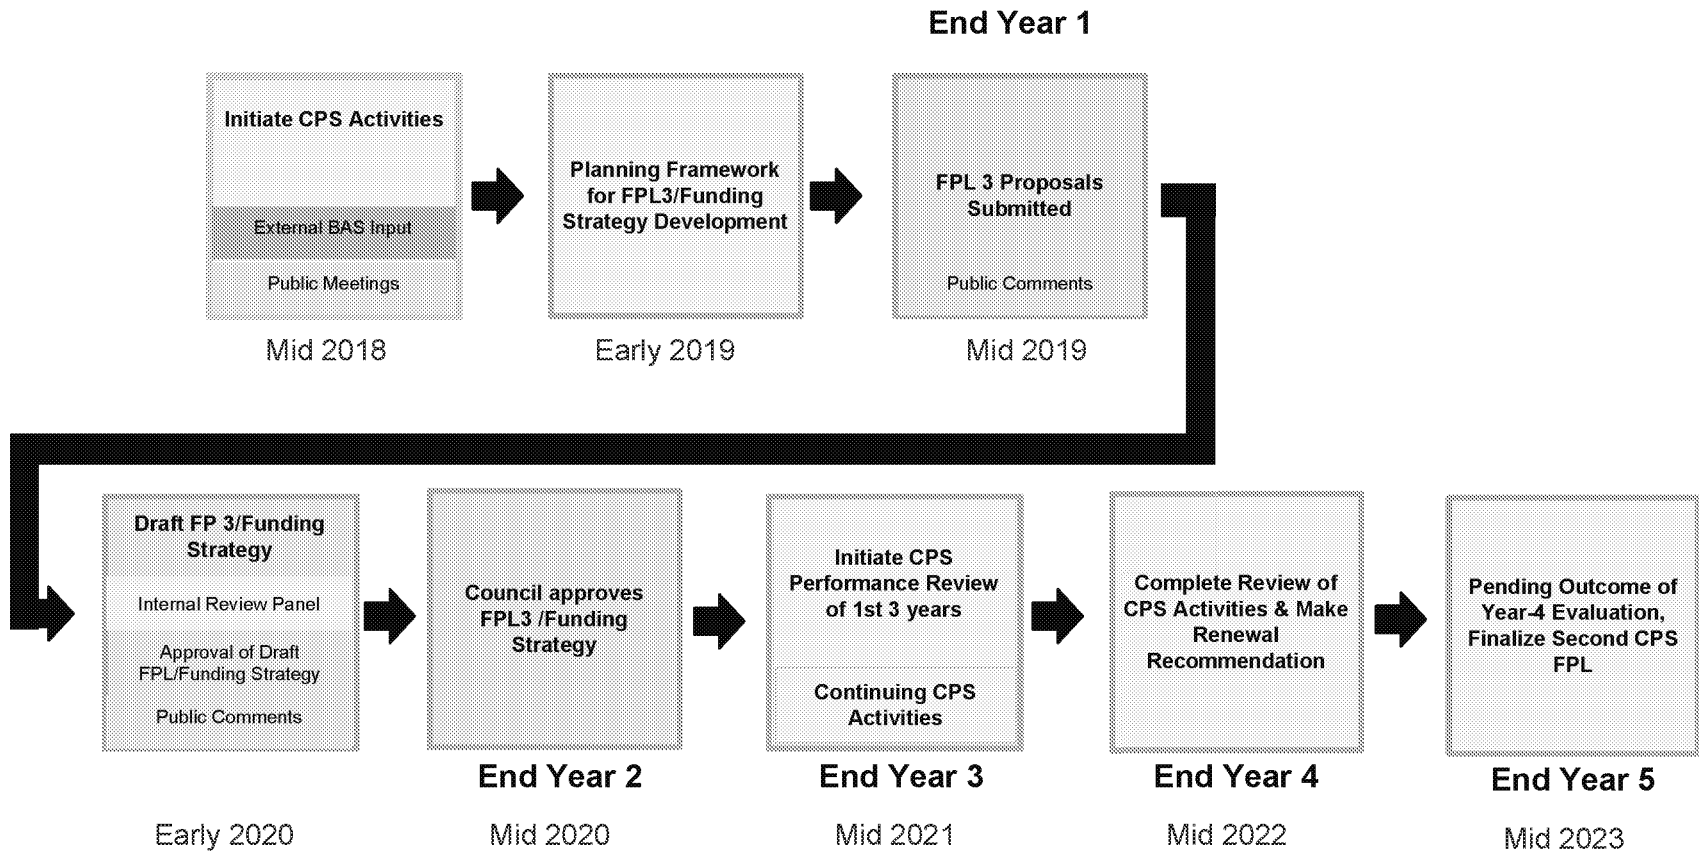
End Year 1

Initiate CPS Activities

External BAS Input

Public Meetings

Mid 2018

Planning Framework for FPL3/Funding Strategy Development

Early 2019

FPL 3 Proposals Submitted

Public Comments

Mid 2019

Draft FP 3/Funding Strategy

Internal Review Panel

Approval of Draft FPL/Funding Strategy

Public Comments

Early 2020

Council approves FPL3 /Funding Strategy

End Year 2

Mid 2020

Initiate CPS Performance Review of 1st 3 years

Continuing CPS Activities

End Year 3

Mid 2021

Complete Review of CPS Activities & Make Renewal Recommendation

End Year 4

Mid 2022

Pending Outcome of Year-4 Evaluation, Finalize Second CPS FPL

End Year 5

Mid 2023